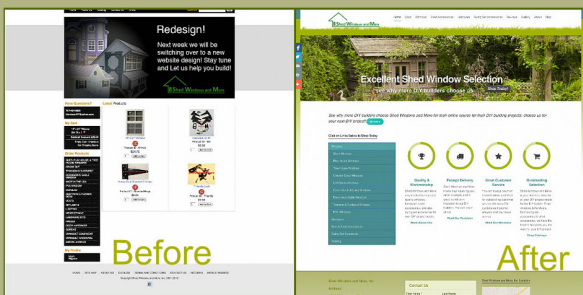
Redesign!

Next week we will be switching over to a new website design! Stay tune and Let us help you build!

Shed Windows and More

Latest Products

Before

Excellent Shed Window Selection

See why many DIY builders choose us

Quality & Workmanship

Product Delivery

Great Customer Service

Outstanding Selection

After